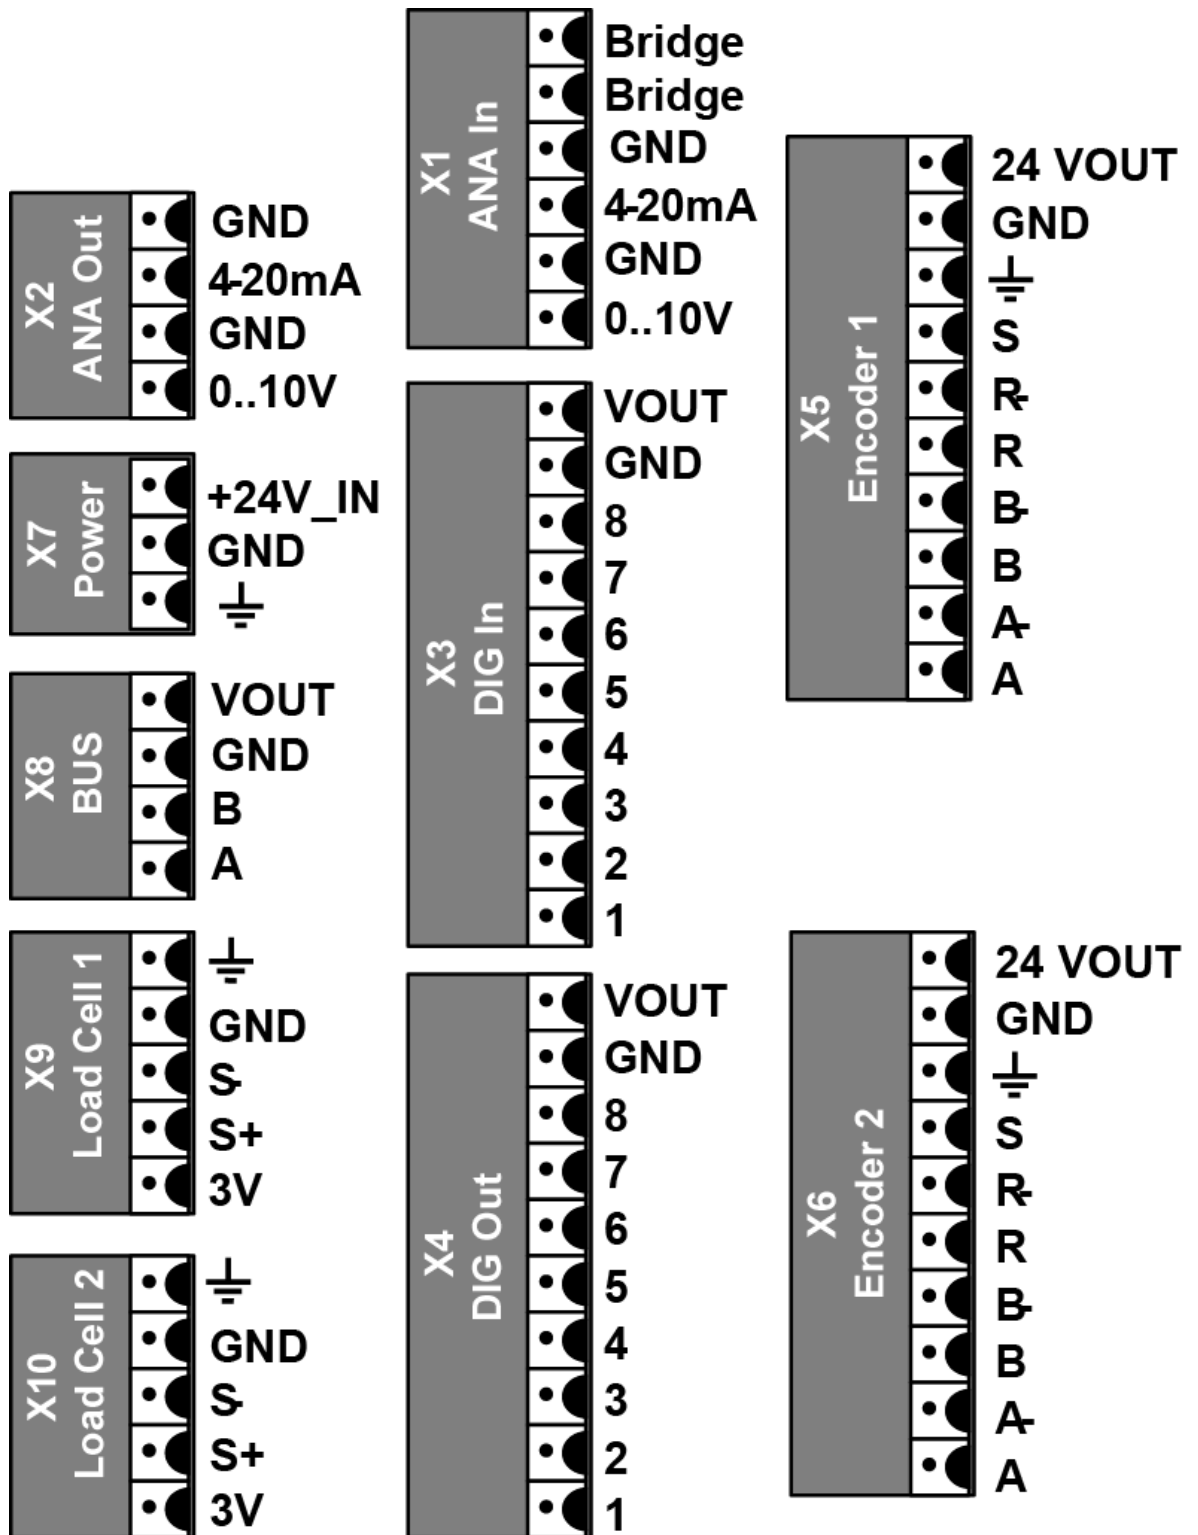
X2
ANA Out
GND
4-20mA
GND
0..10V

X7
Power
+24V_IN
GND

X8
BUS
VOUT
GND
B
A

X9
Load Cell 1
GND
S-
S+
3V

X10
Load Cell 2
GND
S-
S+
3V

X1
ANA In
Bridge
Bridge
GND
4-20mA
GND
0..10V

X3
DIG In
VOUT
GND
8
7
6
5
4
3
2
1

X4
DIG Out
VOUT
GND
8
7
6
5
4
3
2
1

X5
Encoder 1
24 VOUT
GND
S
R-
R
B-
B
A-
A

X6
Encoder 2
24 VOUT
GND
S
R-
R
B-
B
A-
A